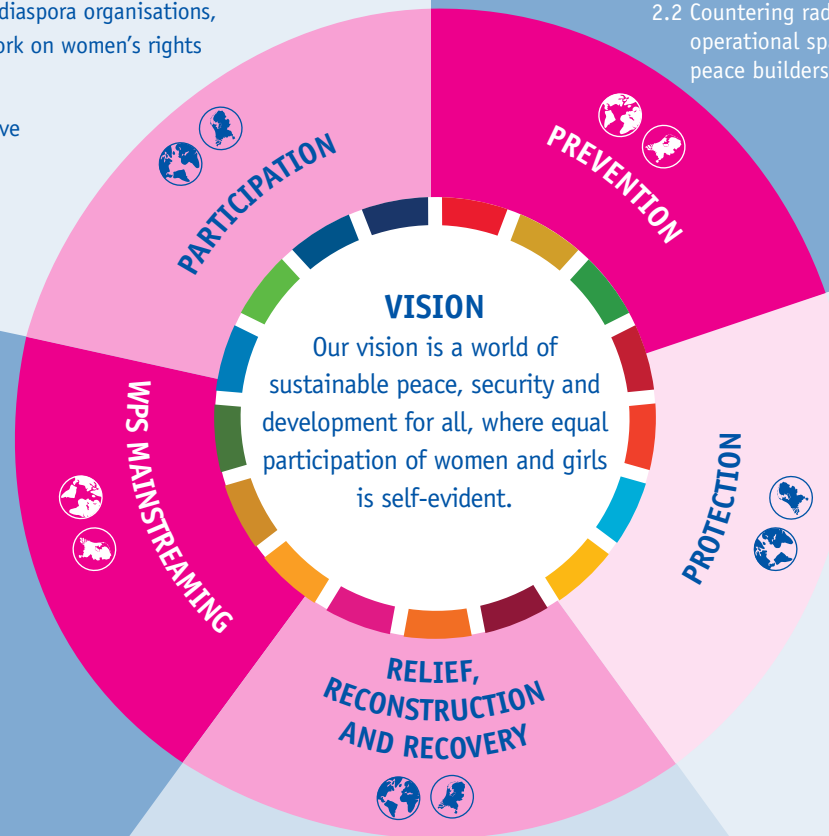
diaspora organisations,
ork on women's rights

ve

2.2 Countering rad
operational sp
peace builders

PARTICIPATION

PREVENTION

VISION
Our vision is a world of sustainable peace, security and development for all, where equal participation of women and girls is self-evident.

WPS MAINSTREAMING

PROTECTION

RELIEF,
RECONSTRUCTION
AND RECOVERY